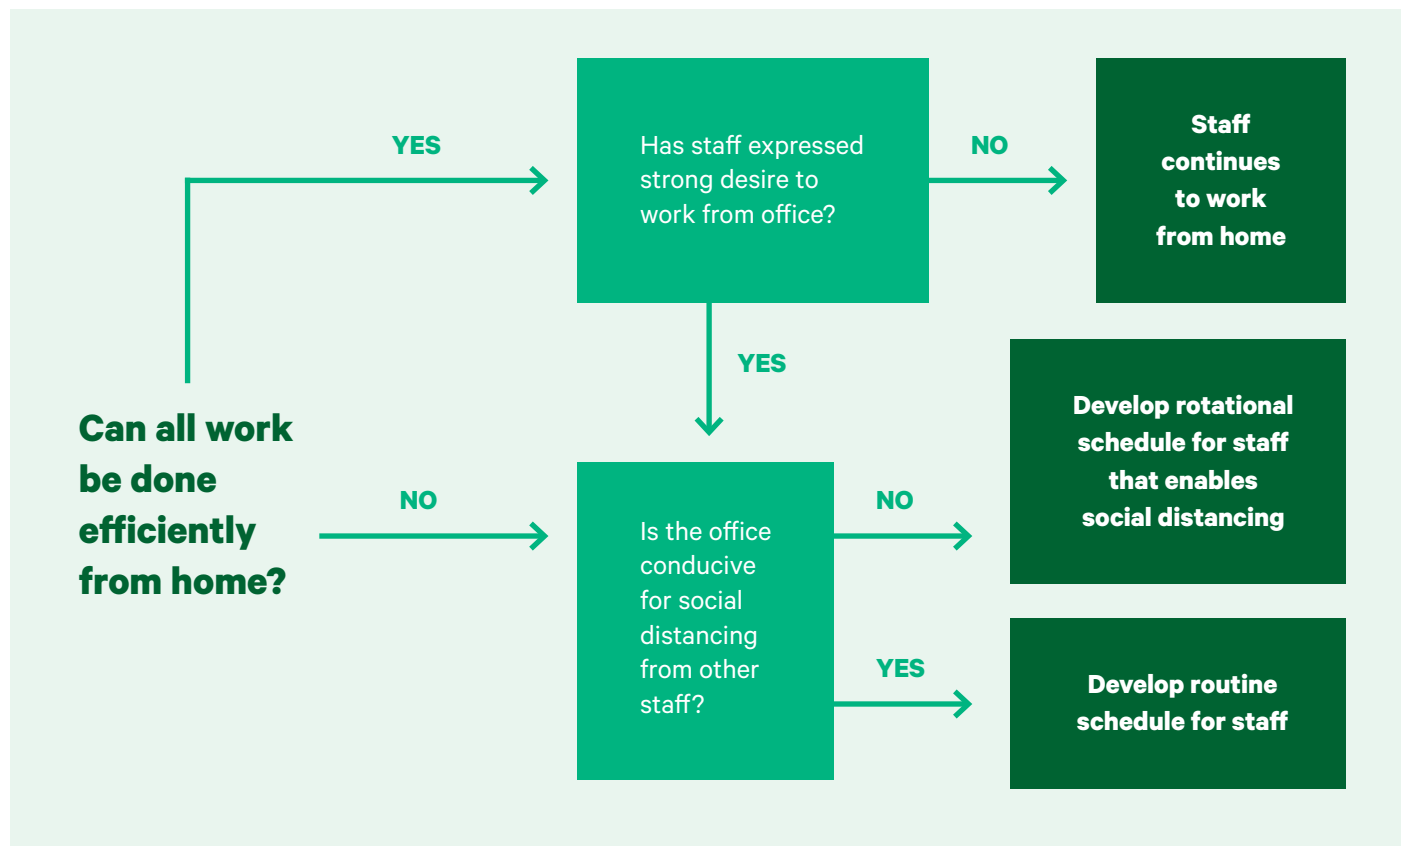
Can all work be done efficiently from home?

YES

Has staff expressed strong desire to work from office?

NO

Staff continues to work from home

YES

NO

Is the office conducive for social distancing from other staff?

NO

Develop rotational schedule for staff that enables social distancing

YES

Develop routine schedule for staff